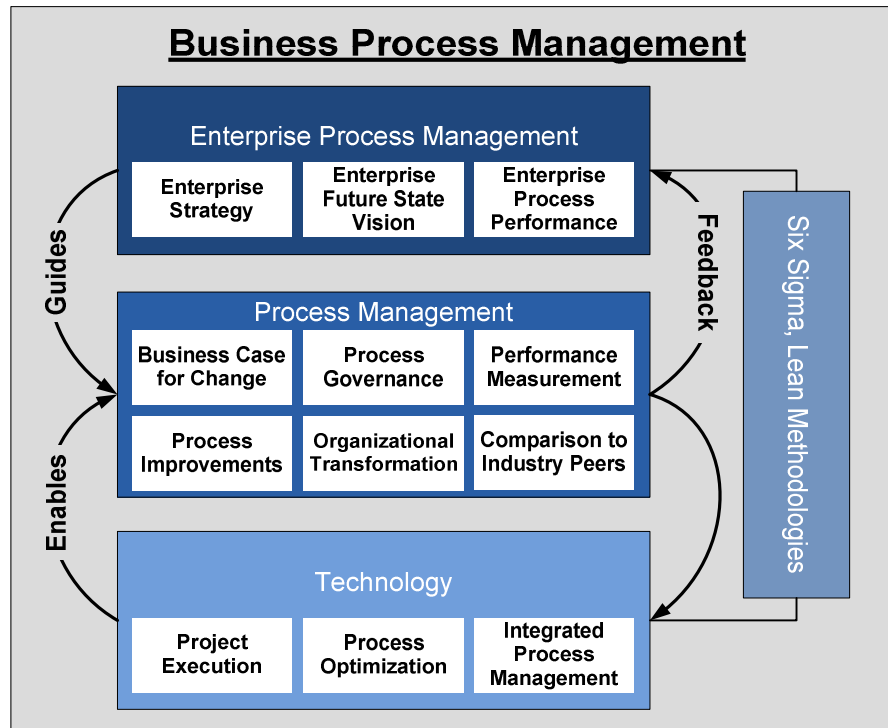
Business Process Management

Enterprise Process Management

Enterprise Strategy

Enterprise Future State Vision

Enterprise Process Performance

Guides

Feedback

Six Sigma, Lean Methodologies

Process Management

Business Case for Change

Process Governance

Performance Measurement

Process Improvements

Organizational Transformation

Comparison to Industry Peers

Enables

Technology

Project Execution

Process Optimization

Integrated Process Management